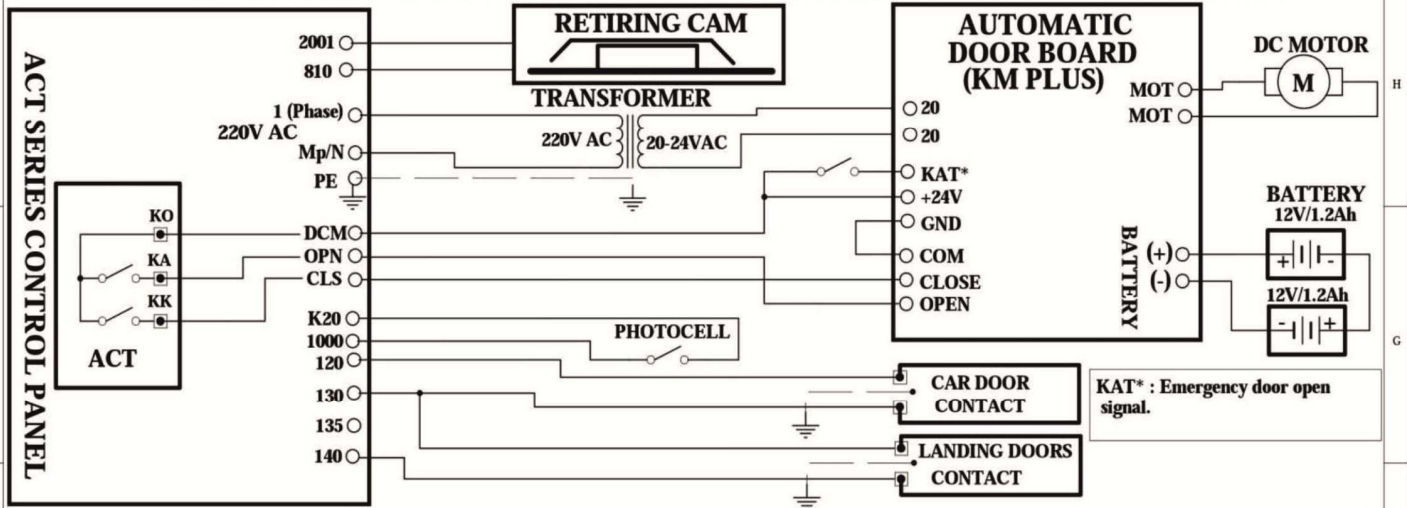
ACT SERIES CONTROL PANEL

2001
810
1 (Phase)
220V AC
Mp/N
PE
DCM
OPN
CLS
K20
1000
120
130
135
140

KO
KA
KK
ACT

RETIRING CAM

TRANSFORMER
220V AC
20-24VAC

PHOTOCELL

AUTOMATIC DOOR BOARD (KM PLUS)
20
20
KAT*
+24V
GND
COM
CLOSE
OPEN
MOT
MOT
BATTERY
(+)
(-)

DC MOTOR
M

BATTERY
12V/1.2Ah
12V/1.2Ah

CAR DOOR CONTACT

LANDING DOORS CONTACT

KAT* : Emergency door open signal.

H
G